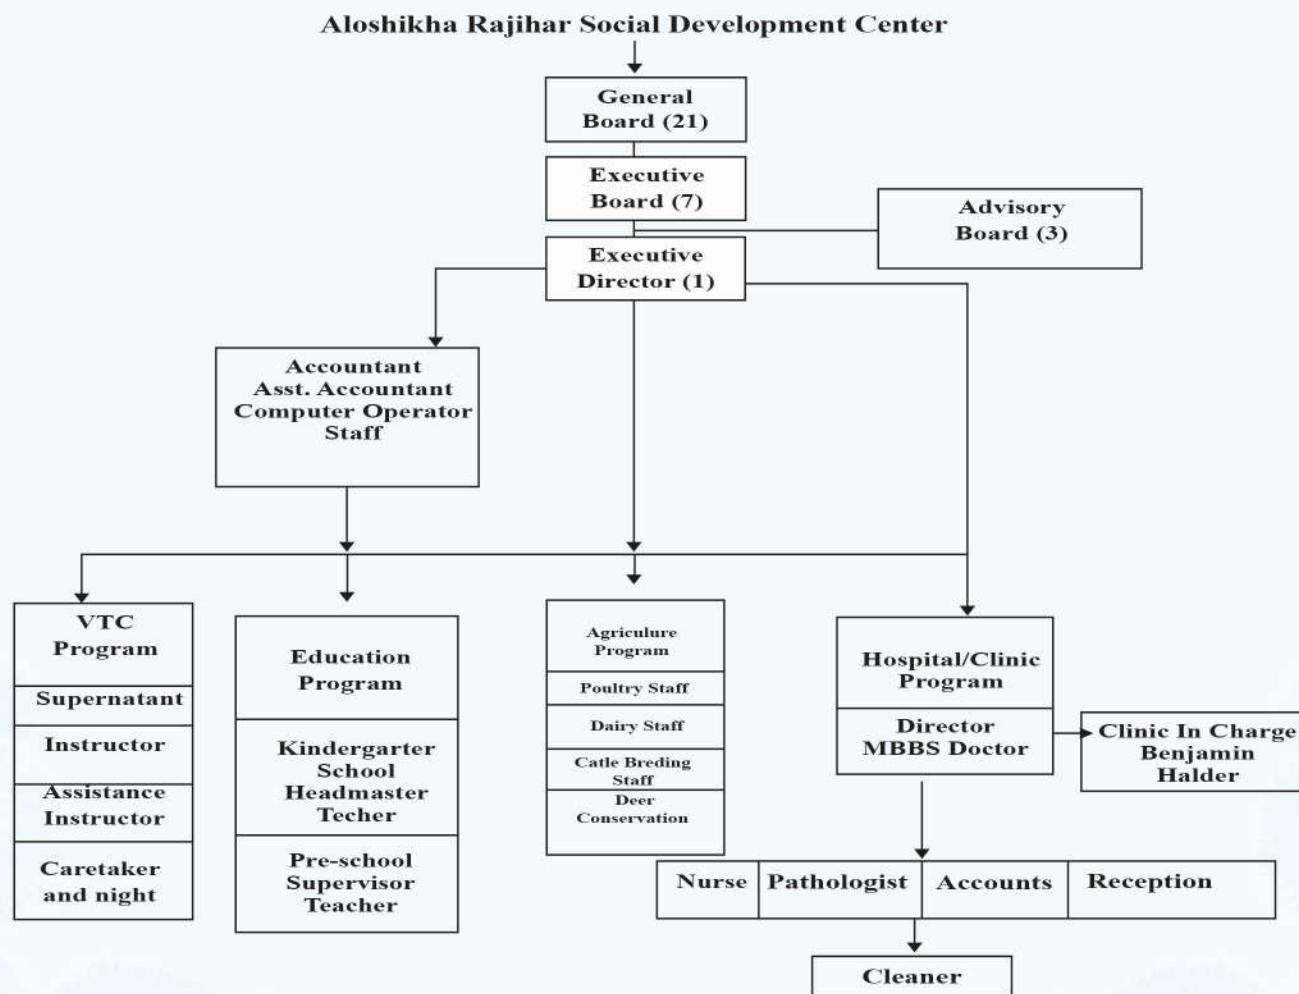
Aloshikha Rajihar Social Development Center

General Board (21)

Executive Board (7)

Advisory Board (3)

Executive Director (1)

Accountant
Asst. Accountant
Computer Operator
Staff

VTC Program
Supernatant
Instructor
Assistance Instructor
Caretaker and night

Education Program
Kindergarter School Headmaster Techer
Pre-school Supervisor Teacher

Agriculure Program
Poultry Staff
Dairy Staff
Catle Breding Staff
Deer Conservation

Hospital/Clinic Program
Director MBBS Doctor

Clinic In Charge Benjamin Halder

| Nurse | Pathologist | Accounts | Reception |
|---|---|---|---|

Cleaner